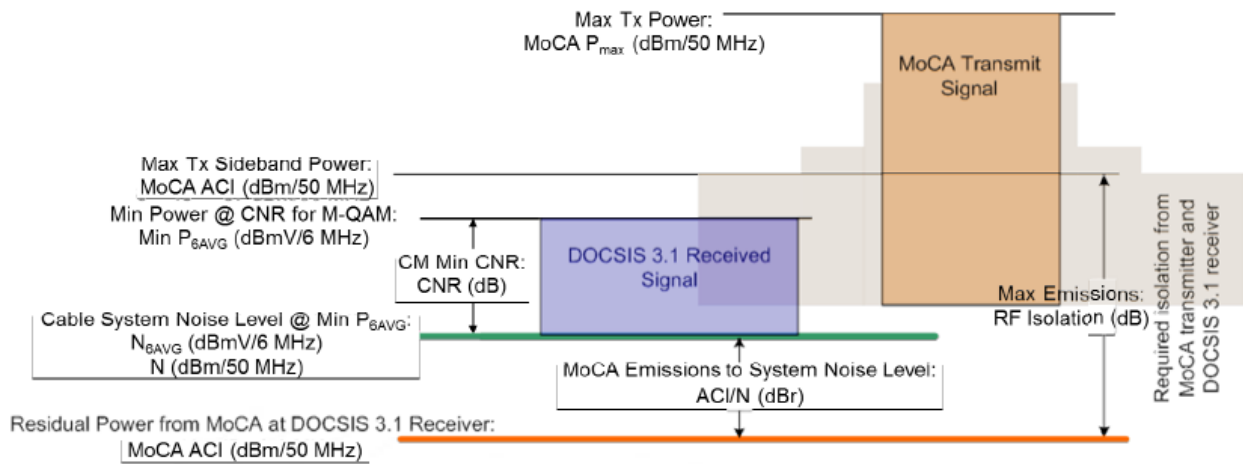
Max Tx Power:
MoCA $P_{max}$ (dBm/50 MHz)

MoCA Transmit Signal

Max Tx Sideband Power:
MoCA ACI (dBm/50 MHz)

Min Power @ CNR for M-QAM:
Min $P_{6AVG}$ (dBmV/6 MHz)

CM Min CNR:
CNR (dB)

DOCSIS 3.1 Received Signal

Max Emissions:
RF Isolation (dB)

Required isolation from MoCA transmitter and DOCSIS 3.1 receiver

Cable System Noise Level @ Min $P_{6AVG}$:
$N_{6AVG}$ (dBmV/6 MHz)
N (dBm/50 MHz)

MoCA Emissions to System Noise Level:
ACI/N (dBr)

Residual Power from MoCA at DOCSIS 3.1 Receiver:
MoCA ACI (dBm/50 MHz)